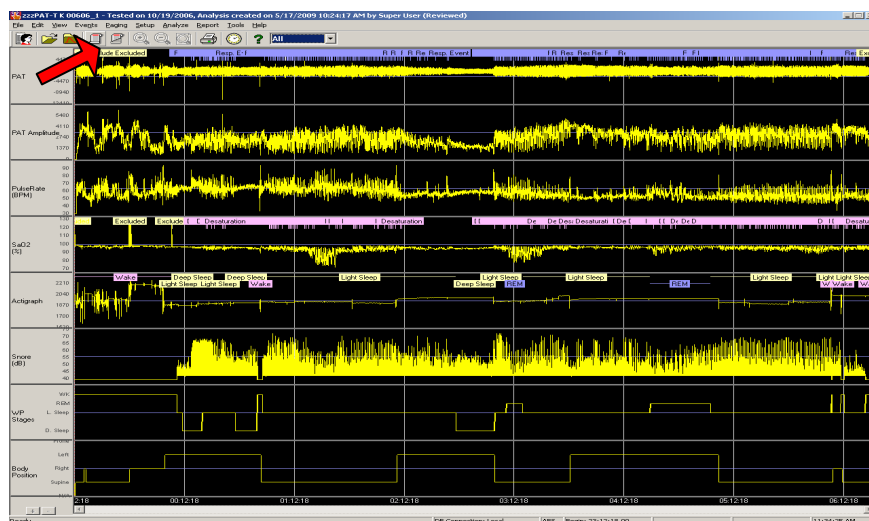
zzzPAT-T K 00606_1 - Tested on 10/19/2006, Analysis created on 5/17/2009 10:24:17 AM by Super User (Reviewed)

File Edit View Events Paging Setup Analyze Report Tools Help

All

clude Excluded F Resp. E I R R I R Re Resp. Event I R Res Re Re F R F F I F Re

PAT
4470
-9940

PAT Amplitude
5460
4410
3370
1370

PulseRate (BPM)
90
80
70
60
50
40

Excluded Exclude C D Desaturation I I Desaturation I I De De Des Desaturati De E I E E Dv DeD D I E Desatu

SaO2 (%)
130
120
110
100
90
80
70

Wake Deep Sleep Deep Sleep Light Sleep Light Sleep Light Sleep Light Sleep Light Sleep Light Sleep Light Sleep Light Sleep Wake Deep Sleep REM REM W Wake

Actigraph
2210
2040
1870
1700

Snore (dB)
70
65
60
55
50
45
40

WP Stages
WK
REM
L. Sleep
D. Sleep

Body Position
Prone
Left
Right
Supine

2:18 00:12:18 01:12:18 02:12:18 03:12:18 04:12:18 05:12:18 06:12:18